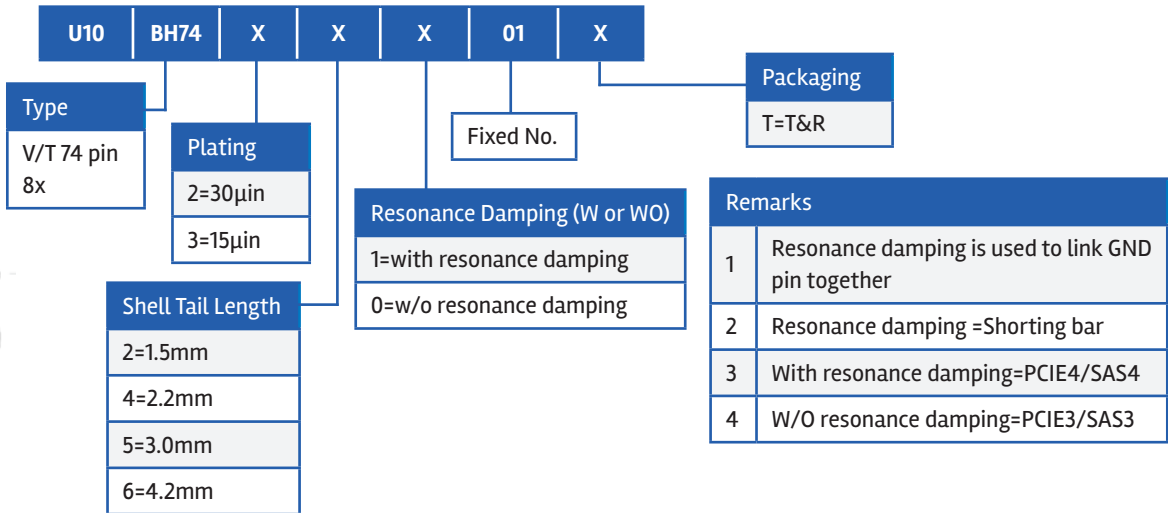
| U10 | BH74 | X | X | X | 01 | X |
|---|---|---|---|---|---|---|

| Type |
|---|
| V/T 74 pin 8x |

| Plating |
|---|
| 2=30µin |
| 3=15µin |

| Shell Tail Length |
|---|
| 2=1.5mm |
| 4=2.2mm |
| 5=3.0mm |
| 6=4.2mm |

| Resonance Damping (W or WO) |
|---|
| 1=with resonance damping |
| 0=w/o resonance damping |

Fixed No.

| Packaging |
|---|
| T=T&R |

| Remarks | |
|---|---|
| 1 | Resonance damping is used to link GND pin together |
| 2 | Resonance damping =Shorting bar |
| 3 | With resonance damping=PCIE4/SAS4 |
| 4 | W/O resonance damping=PCIE3/SAS3 |